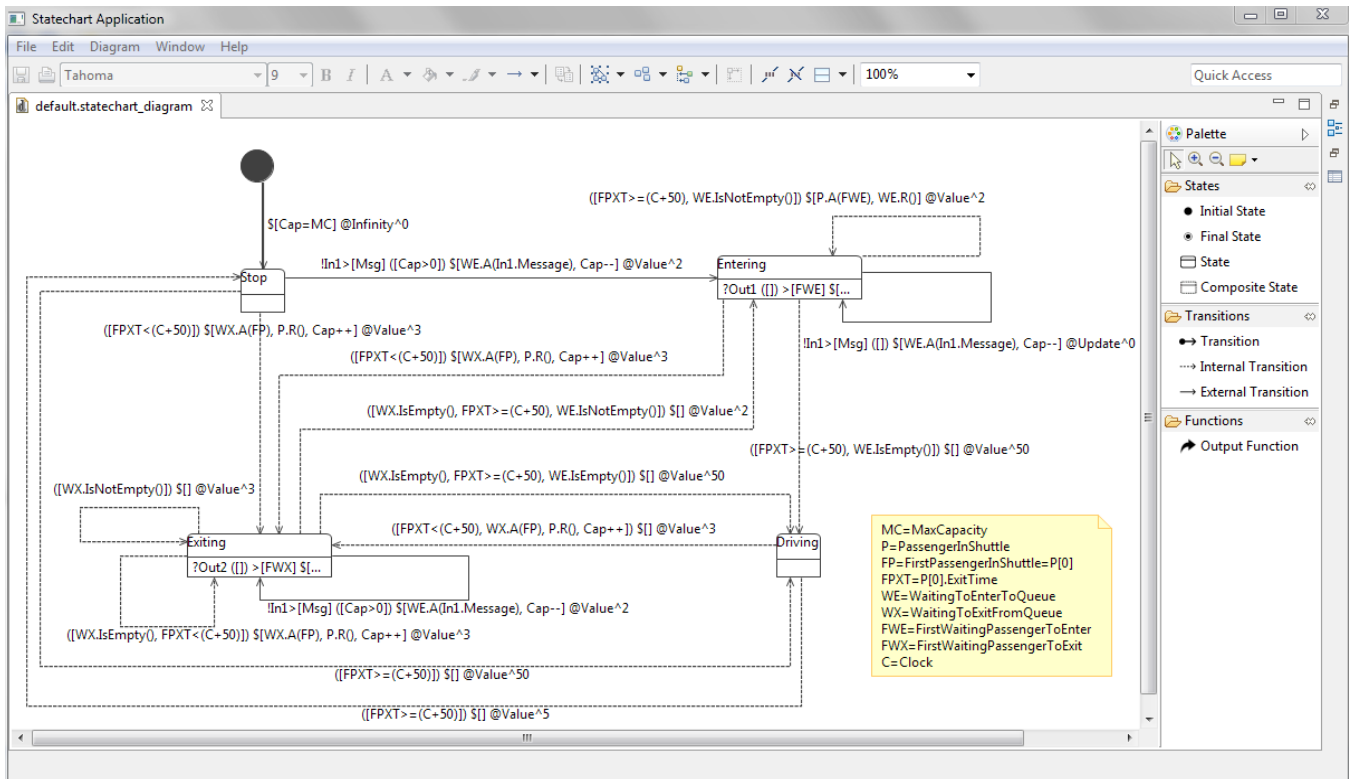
Statechart Application

File Edit Diagram Window Help

Tahoma 9 B I 100%

Quick Access

default.statechart_diagram

$[Cap=MC] @Infinity^0

Stop

!In1>[Msg] ([Cap>0]) $[WE.A(In1.Message), Cap--] @Value^2

Entering

?Out1 ([]) >[FWE] $[...

([FPXT>=(C+50), WE.IsNotEmpty()]) $[P.A(FWE), WE.R()] @Value^2

([FPXT<(C+50)]) $[WX.A(FP), P.R(), Cap++] @Value^3

([FPXT<(C+50)]) $[WX.A(FP), P.R(), Cap++] @Value^3

!In1>[Msg] ([]) $[WE.A(In1.Message), Cap--] @Update^0

([WX.IsEmpty(), FPXT>=(C+50), WE.IsNotEmpty()]) $[] @Value^2

([FPXT>=(C+50), WE.IsEmpty()]) $[] @Value^50

([WX.IsEmpty(), FPXT>=(C+50), WE.IsEmpty()]) $[] @Value^50

([WX.IsNotEmpty()]) $[] @Value^3

([FPXT<(C+50), WX.A(FP), P.R(), Cap++]) $[] @Value^3

Exiting

?Out2 ([]) >[FWX] $[...

Driving

!In1>[Msg] ([Cap>0]) $[WE.A(In1.Message), Cap--] @Value^2

([WX.IsEmpty(), FPXT<(C+50)]) $[WX.A(FP), P.R(), Cap++] @Value^3

([FPXT>=(C+50)]) $[] @Value^50

([FPXT>=(C+50)]) $[] @Value^5

MC=MaxCapacity
P=PassengerInShuttle
FP=FirstPassengerInShuttle=P[0]
FPXT=P[0].ExitTime
WE=WaitingToEnterToQueue
WX=WaitingToExitFromQueue
FWE=FirstWaitingPassengerToEnter
FWX=FirstWaitingPassengerToExit
C=Clock

Palette

States
Initial State
Final State
State
Composite State

Transitions
Transition
Internal Transition
External Transition

Functions
Output Function